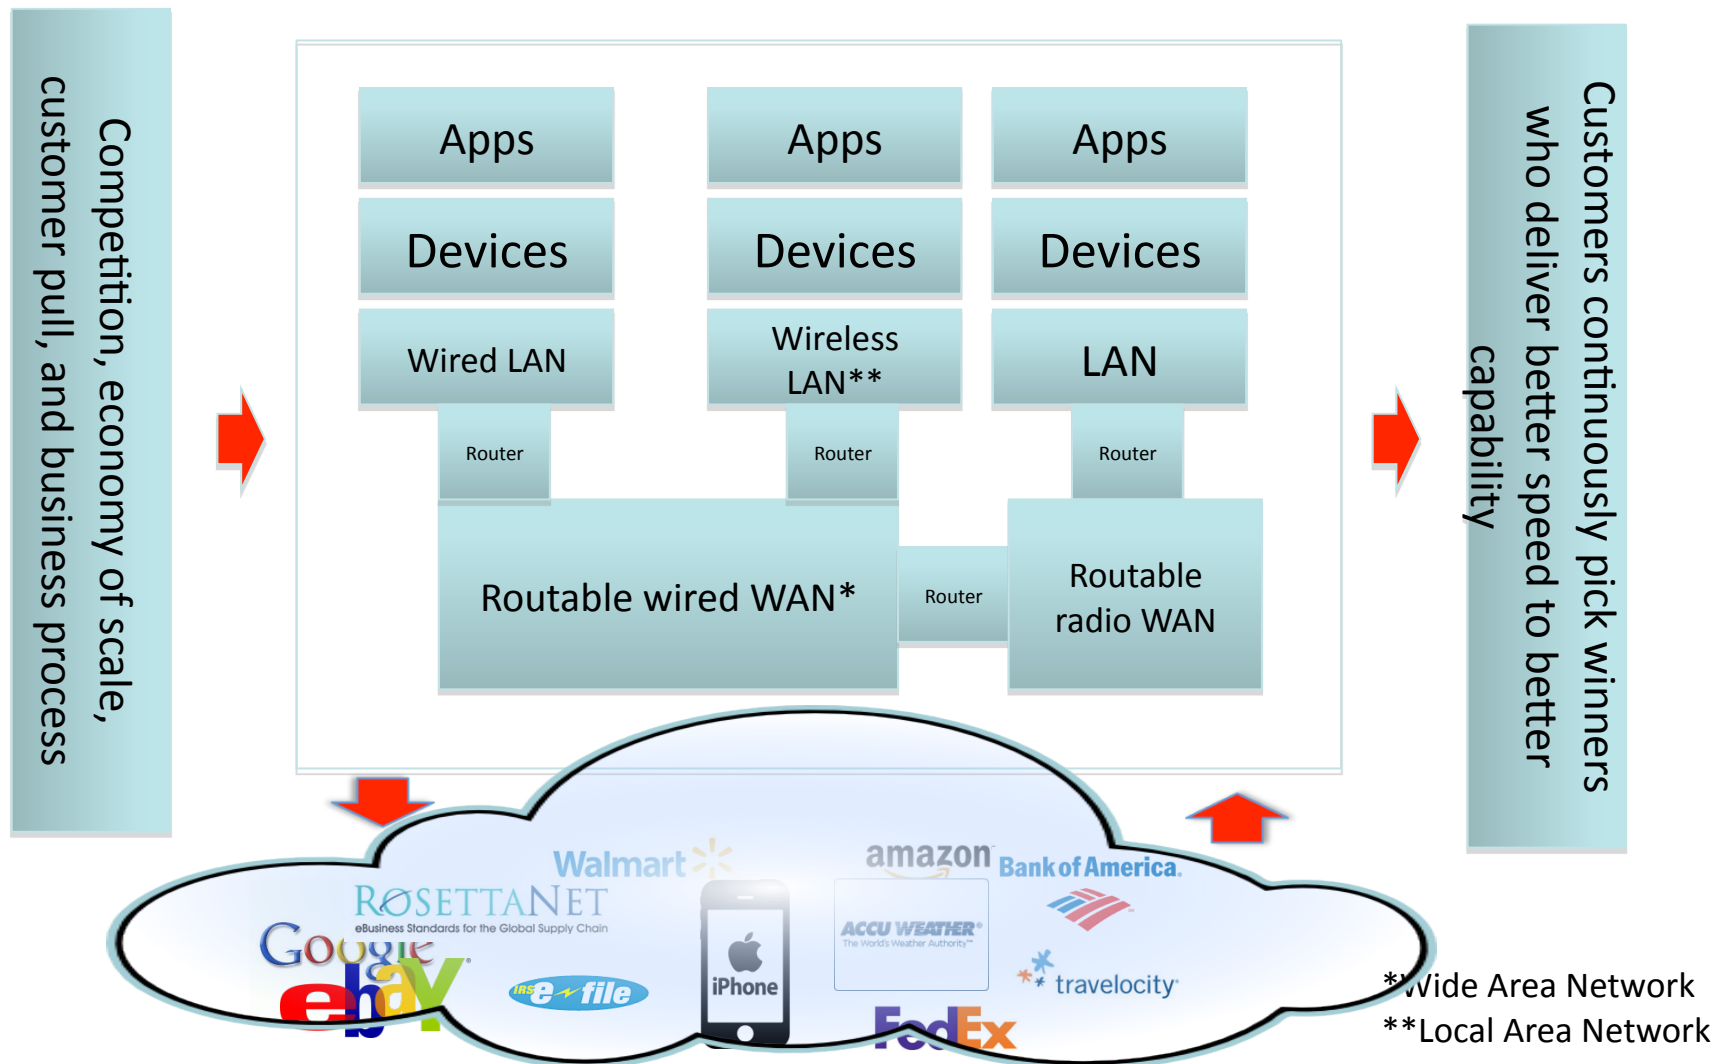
Competition, economy of scale, customer pull, and business process

Apps

Devices

Wired LAN

Router

Apps

Devices

Wireless LAN**

Router

Apps

Devices

LAN

Router

Routable wired WAN*

Router

Routable radio WAN

Customers continuously pick winners who deliver better speed to better capability

Walmart

ROSETTANET
eBusiness Standards for the Global Supply Chain

Google

ebay

IRS e-file

iPhone

amazon

ACCU WEATHER
The World's Weather Authority

Bank of America

travelocity

FedEx

*Wide Area Network
**Local Area Network